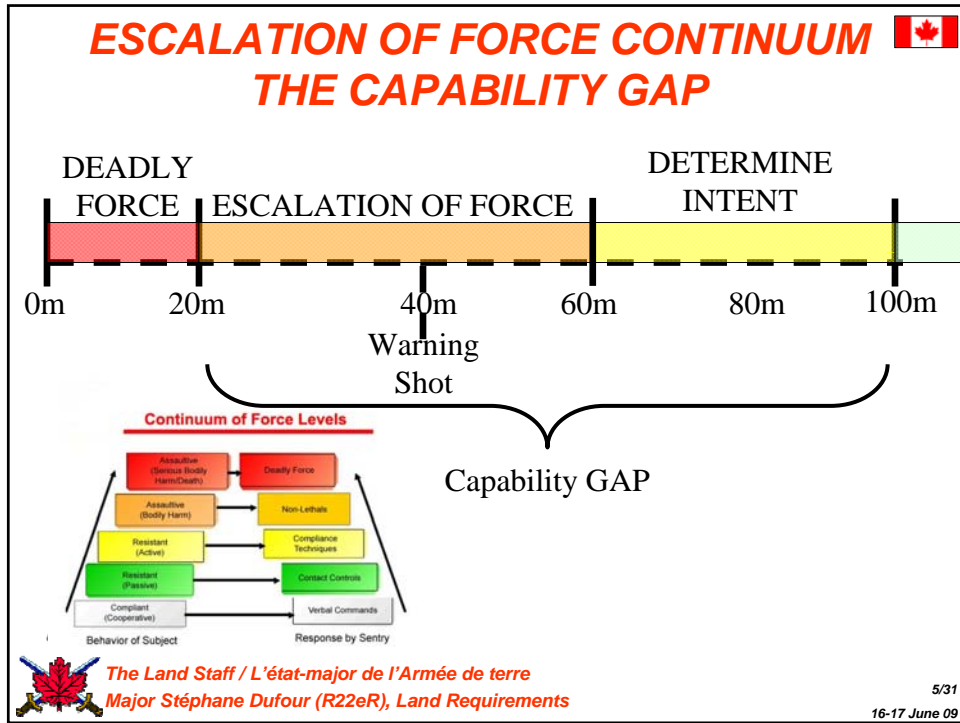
ESCALATION OF FORCE CONTINUUM
THE CAPABILITY GAP

DEADLY FORCE

ESCALATION OF FORCE

DETERMINE INTENT

0m 20m 40m 60m 80m 100m

Warning Shot

Capability GAP

Continuum of Force Levels

Assaultive (Serious Bodily Harm/Death)

Deadly Force

Assaultive (Bodily Harm)

Non-Lethals

Resistant (Active)

Compliance Techniques

Resistant (Passive)

Contact Controls

Compliant (Cooperative)

Verbal Commands

Behavior of Subject

Response by Sentry

The Land Staff / L'état-major de l'Armée de terre
Major Stéphane Dufour (R22eR), Land Requirements

5/31
16-17 June 09